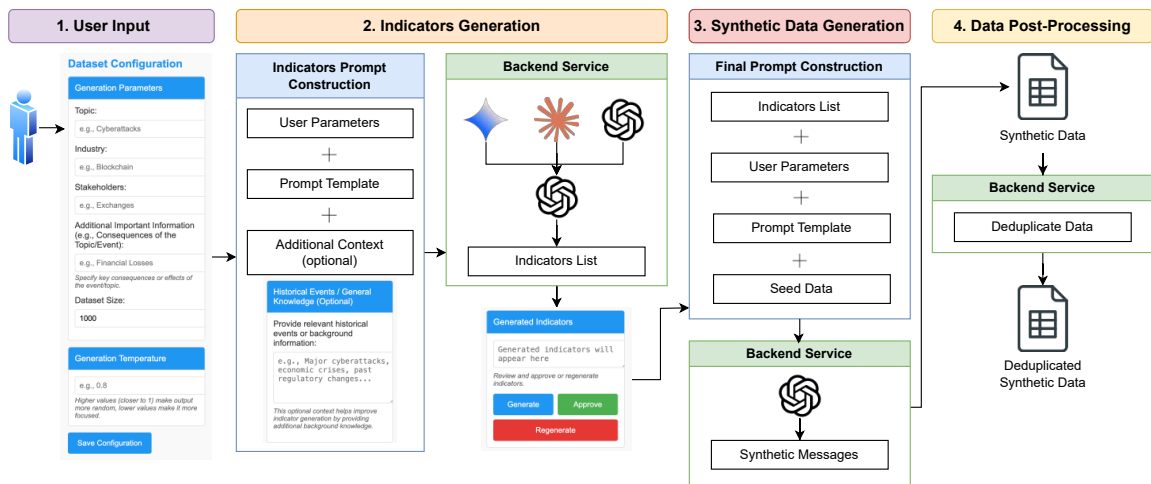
1. User Input

Dataset Configuration

Generation Parameters

Topic:

e.g., Cyberattacks

Industry:

e.g., Blockchain

Stakeholders:

e.g., Exchanges

Additional Important Information (e.g., Consequences of the Topic/Event):

e.g., Financial Losses

Specify key consequences or effects of the event/topic.

Dataset Size:

1000

Generation Temperature

e.g., 0.8

Higher values (closer to 1) make output more random, lower values make it more focused.

Save Configuration

2. Indicators Generation

Indicators Prompt Construction

User Parameters

+

Prompt Template

+

Additional Context (optional)

Historical Events / General Knowledge (Optional)

Provide relevant historical events or background information:

e.g., Major cyberattacks, economic crises, past regulatory changes...

This optional context helps improve indicator generation by providing additional background knowledge.

Backend Service

Indicators List

Generated Indicators

Generated indicators will appear here

Review and approve or regenerate indicators.

Generate

Approve

Regenerate

3. Synthetic Data Generation

Final Prompt Construction

Indicators List

+

User Parameters

+

Prompt Template

+

Seed Data

Backend Service

Synthetic Messages

4. Data Post-Processing

Synthetic Data

Backend Service

Deduplicate Data

Deduplicated Synthetic Data